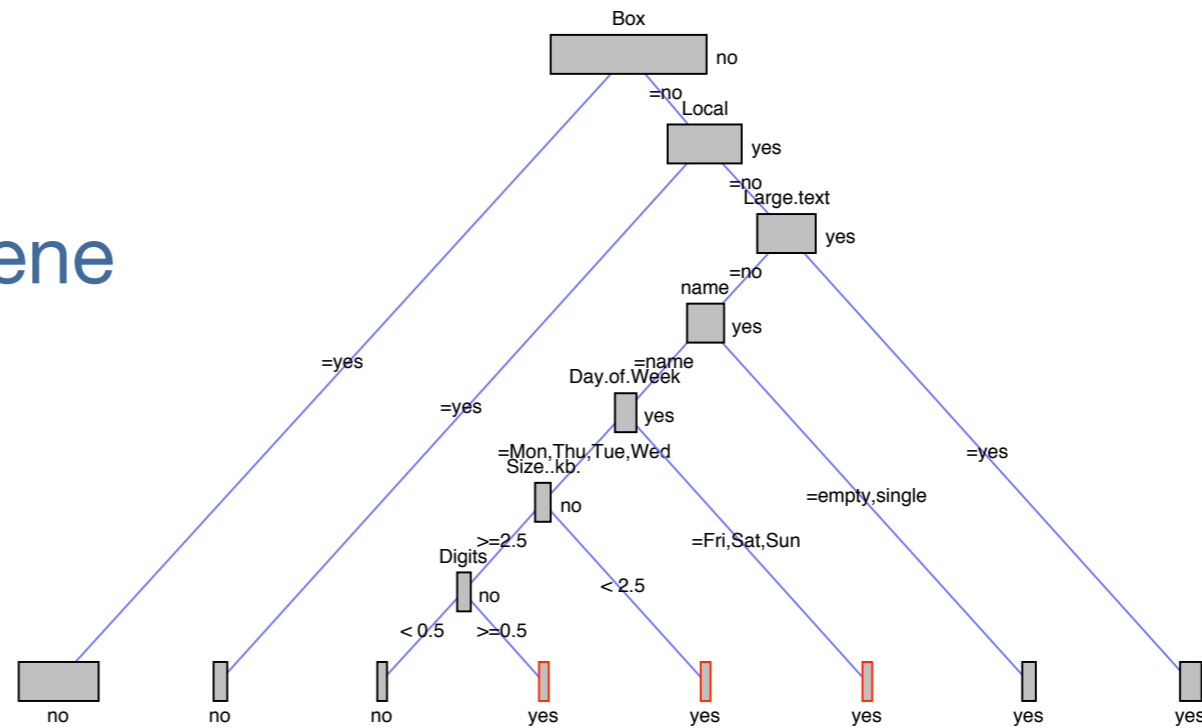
ene

Box
no
=no
Local
yes
=no
Large.text
yes
=no
name
yes
=name
Day.of.Week
yes
=Mon,Thu,Tue,Wed
Size..kb.
no
>=2.5
Digits
no
< 0.5
>=0.5
< 2.5
=Fri,Sat,Sun
=empty,single
=yes
=yes
=yes

no
no
no
yes
yes
yes
yes
yes